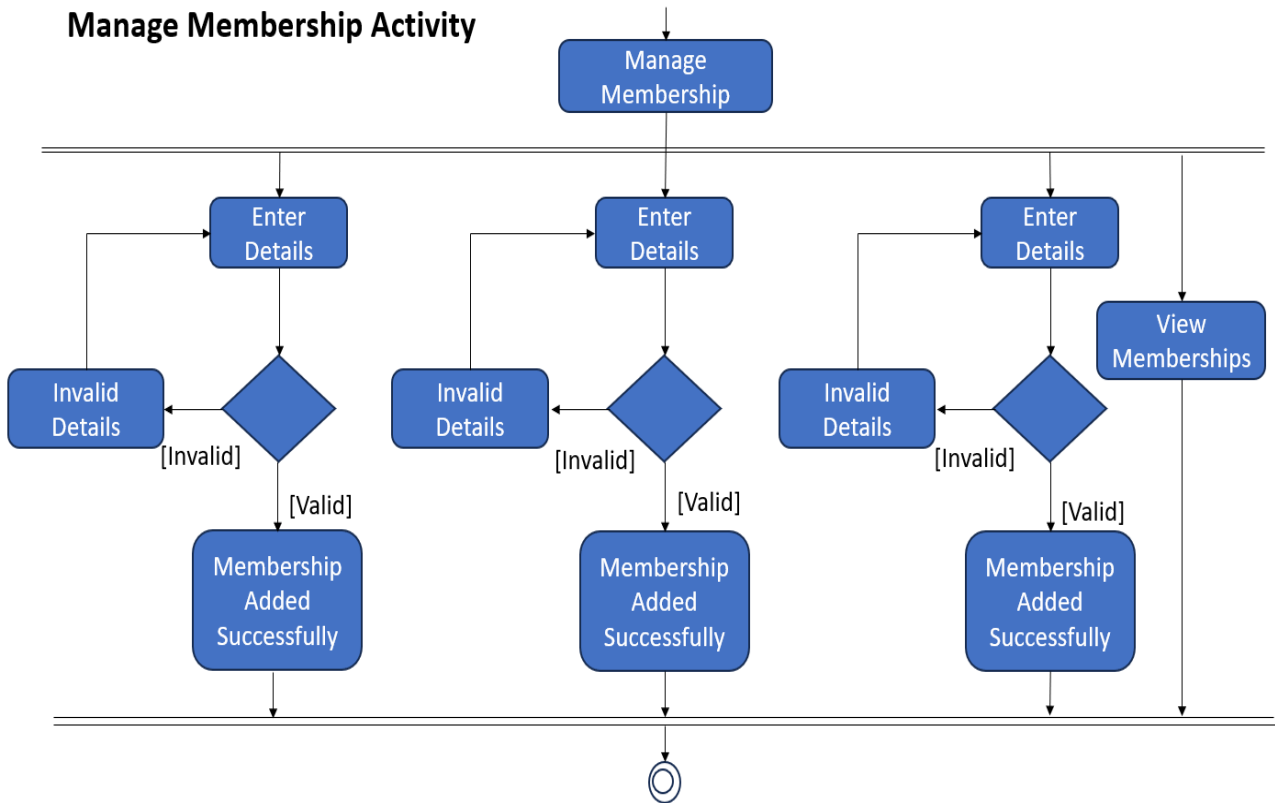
Manage Membership Activity

Manage Membership

Enter Details

Invalid Details

[Invalid]

[Valid]

Membership Added Successfully

Enter Details

Invalid Details

[Invalid]

[Valid]

Membership Added Successfully

Enter Details

Invalid Details

[Invalid]

[Valid]

Membership Added Successfully

View Memberships